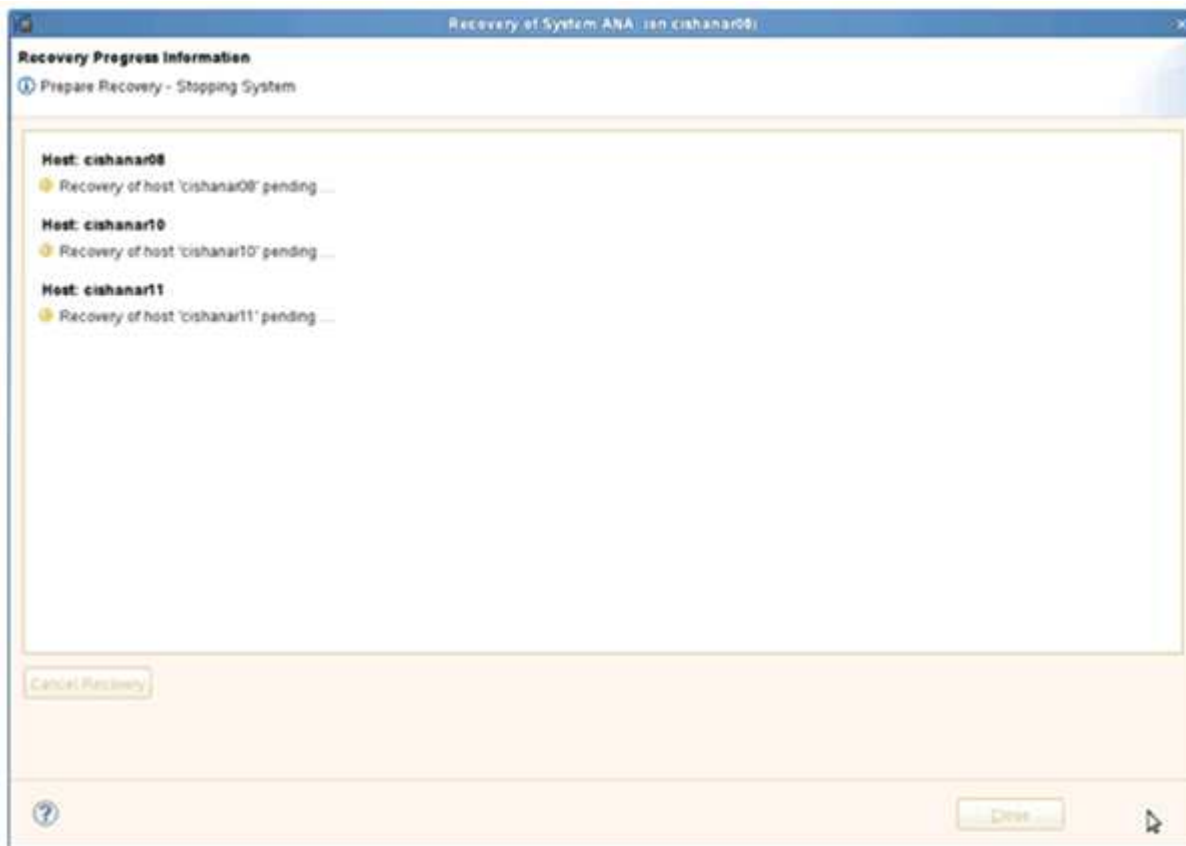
Recovery of System ANA (on cishanar08)

Recovery Progress Information

Prepare Recovery - Stopping System

Host: cishanar08

Recovery of host 'cishanar08' pending ...

Host: cishanar10

Recovery of host 'cishanar10' pending ...

Host: cishanar11

Recovery of host 'cishanar11' pending ...

Cancel Recovery

Close